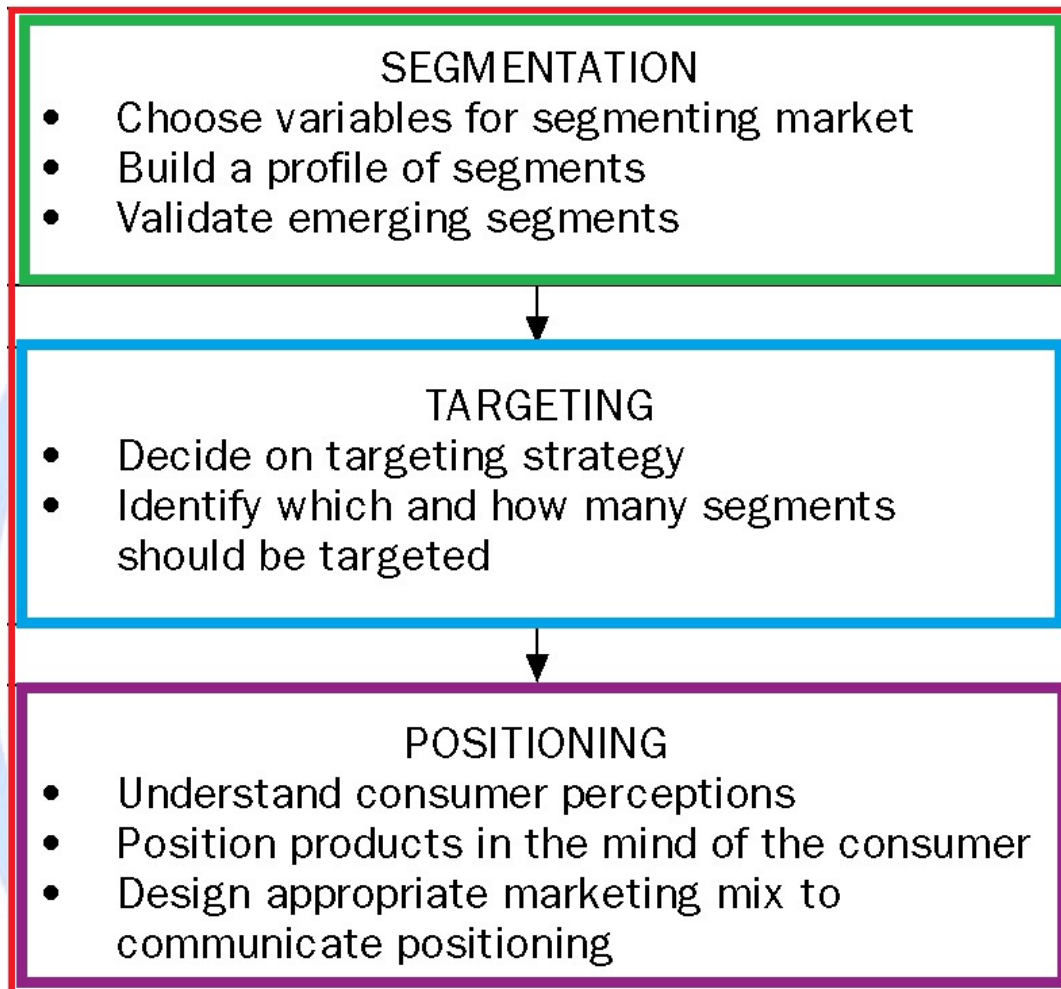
SEGMENTATION
- Choose variables for segmenting market
- Build a profile of segments
- Validate emerging segments

TARGETING
- Decide on targeting strategy
- Identify which and how many segments should be targeted

POSITIONING
- Understand consumer perceptions
- Position products in the mind of the consumer
- Design appropriate marketing mix to communicate positioning